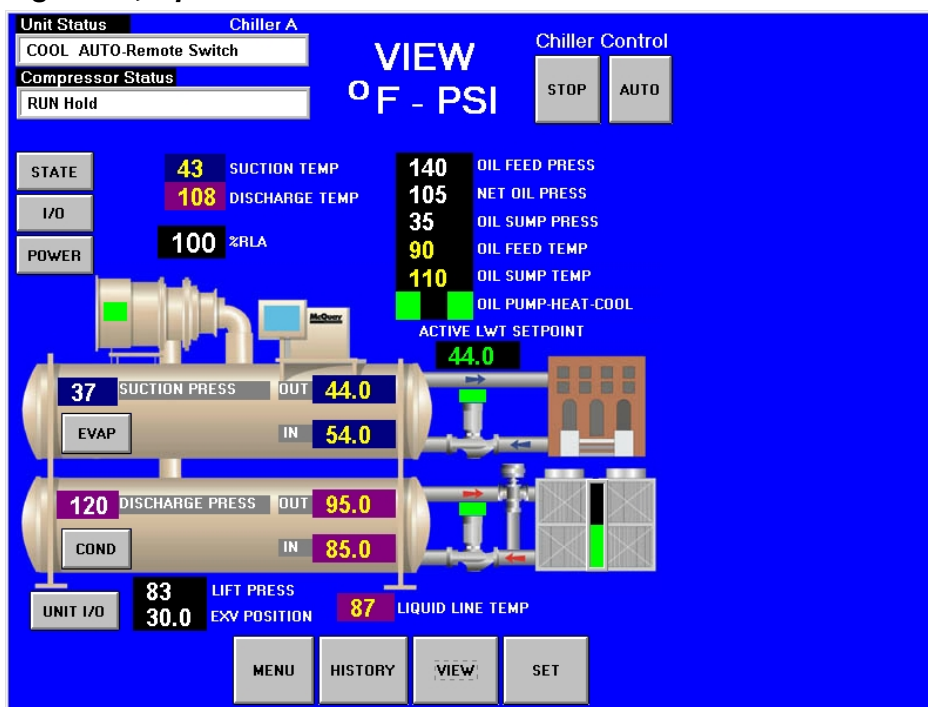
Unit Status Chiller A
COOL AUTO-Remote Switch
Compressor Status
RUN Hold

VIEW
$^{o}$F - PSI

Chiller Control
STOP AUTO

STATE
I/O
POWER

43 SUCTION TEMP
108 DISCHARGE TEMP
100 %RLA

140 OIL FEED PRESS
105 NET OIL PRESS
35 OIL SUMP PRESS
90 OIL FEED TEMP
110 OIL SUMP TEMP
OIL PUMP-HEAT-COOL

McQuay

ACTIVE LWT SETPOINT
44.0

37 SUCTION PRESS
OUT 44.0
EVAP
IN 54.0

120 DISCHARGE PRESS
OUT 95.0
COND
IN 85.0

83 LIFT PRESS
30.0 EXV POSITION
87 LIQUID LINE TEMP

UNIT I/O

MENU HISTORY VIEW SET